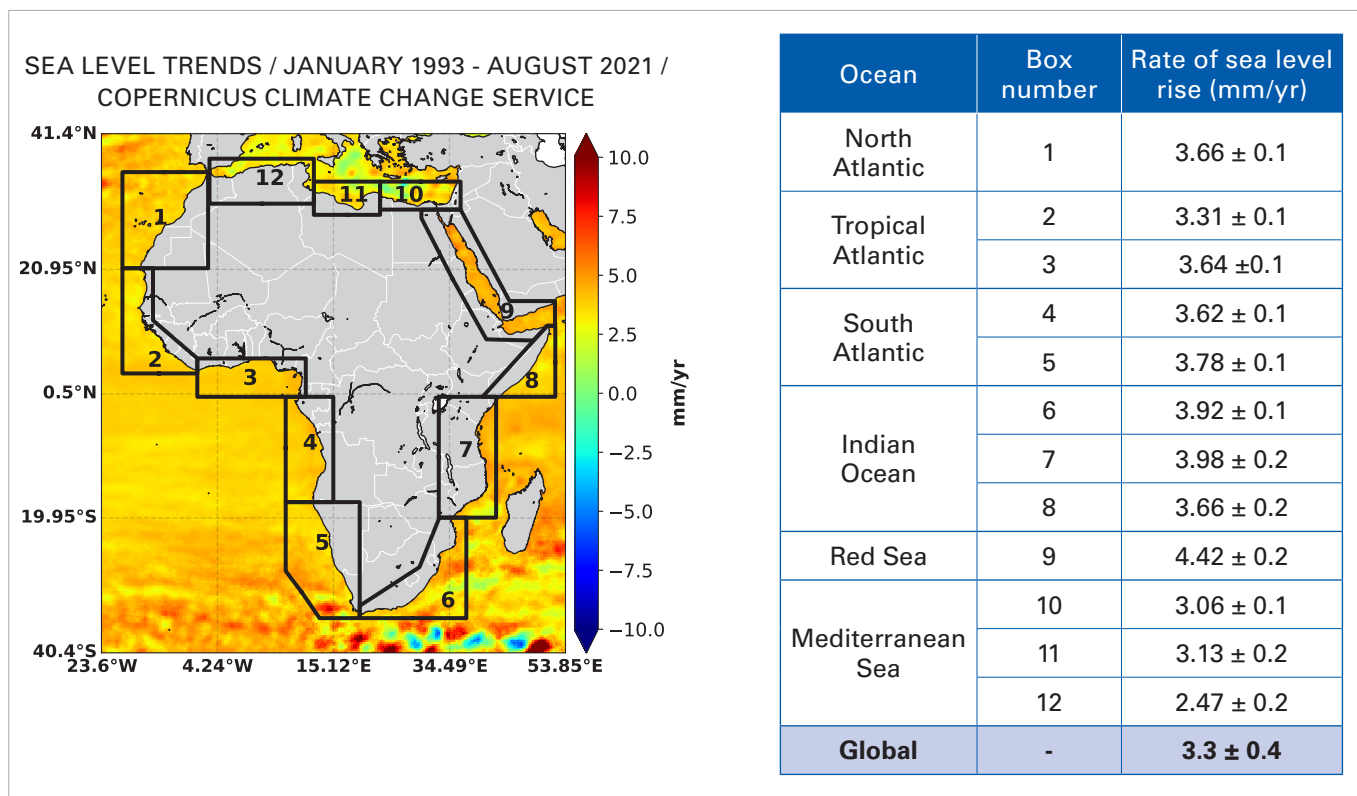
SEA LEVEL TRENDS / JANUARY 1993 - AUGUST 2021 / COPERNICUS CLIMATE CHANGE SERVICE

41.4°N
20.95°N
0.5°N
19.95°S
40.4°S
23.6°W
4.24°W
15.12°E
34.49°E
53.85°E

12
11
10
1
9
2
3
8
4
7
5
6

10.0
7.5
5.0
2.5
0.0
−2.5
−5.0
−7.5
−10.0
mm/yr

| Ocean | Box number | Rate of sea level rise (mm/yr) |
|---|---|---|
| North Atlantic | 1 | 3.66 ± 0.1 |
| Tropical Atlantic | 2 | 3.31 ± 0.1 |
| | 3 | 3.64 ±0.1 |
| South Atlantic | 4 | 3.62 ± 0.1 |
| | 5 | 3.78 ± 0.1 |
| Indian Ocean | 6 | 3.92 ± 0.1 |
| | 7 | 3.98 ± 0.2 |
| | 8 | 3.66 ± 0.2 |
| Red Sea | 9 | 4.42 ± 0.2 |
| Mediterranean Sea | 10 | 3.06 ± 0.1 |
| | 11 | 3.13 ± 0.2 |
| | 12 | 2.47 ± 0.2 |
| **Global** | **-** | **3.3 ± 0.4** |